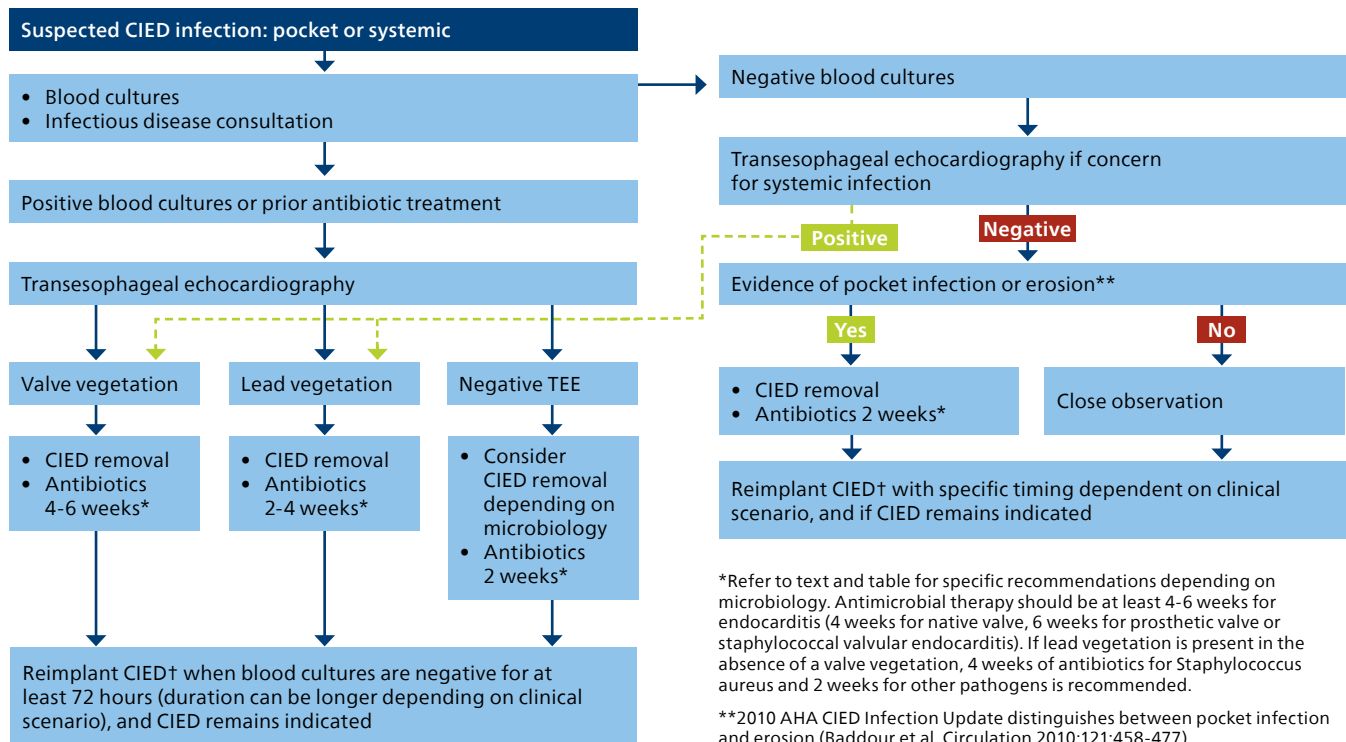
Suspected CIED infection: pocket or systemic

• Blood cultures
• Infectious disease consultation

Positive blood cultures or prior antibiotic treatment

Transesophageal echocardiography

Valve vegetation

Lead vegetation

Negative TEE

• CIED removal
• Antibiotics 4-6 weeks*

• CIED removal
• Antibiotics 2-4 weeks*

• Consider CIED removal depending on microbiology
• Antibiotics 2 weeks*

Reimplant CIED† when blood cultures are negative for at least 72 hours (duration can be longer depending on clinical scenario), and CIED remains indicated

Negative blood cultures

Transesophageal echocardiography if concern for systemic infection

Positive

Negative

Evidence of pocket infection or erosion**

Yes

No

• CIED removal
• Antibiotics 2 weeks*

Close observation

Reimplant CIED† with specific timing dependent on clinical scenario, and if CIED remains indicated

*Refer to text and table for specific recommendations depending on microbiology. Antimicrobial therapy should be at least 4-6 weeks for endocarditis (4 weeks for native valve, 6 weeks for prosthetic valve or staphylococcal valvular endocarditis). If lead vegetation is present in the absence of a valve vegetation, 4 weeks of antibiotics for Staphylococcus aureus and 2 weeks for other pathogens is recommended.

**2010 AHA CIED Infection Update distinguishes between pocket infection and erosion (Baddour et al. Circulation 2010;121:458-477)